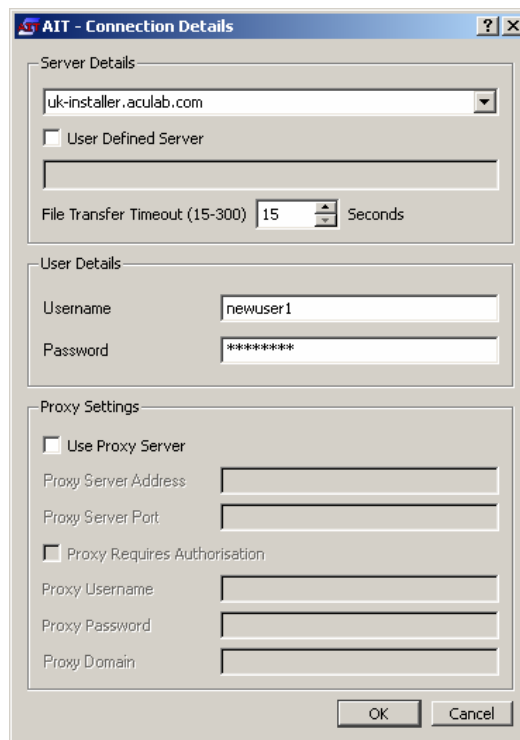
AIT - Connection Details

?

X

Server Details

uk-installer.aculab.com

User Defined Server

File Transfer Timeout (15-300) 15 Seconds

User Details

Username newuser1

Password ********

Proxy Settings

Use Proxy Server

Proxy Server Address

Proxy Server Port

Proxy Requires Authorisation

Proxy Username

Proxy Password

Proxy Domain

OK

Cancel